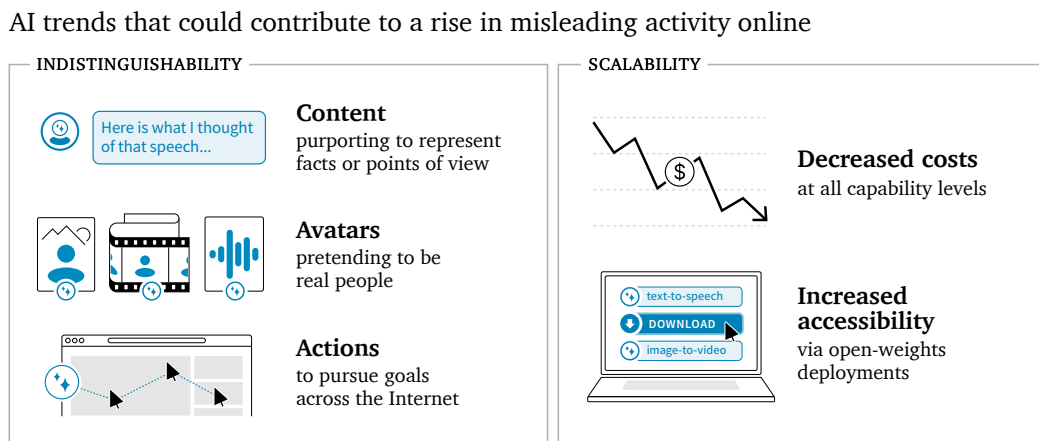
AI trends that could contribute to a rise in misleading activity online

INDISTINGUISHABILITY

Here is what I thought of that speech...

Content
purporting to represent facts or points of view

Avatars
pretending to be real people

Actions
to pursue goals across the Internet

SCALABILITY

$

Decreased costs
at all capability levels

text-to-speech
DOWNLOAD
image-to-video

Increased accessibility
via open-weights deployments